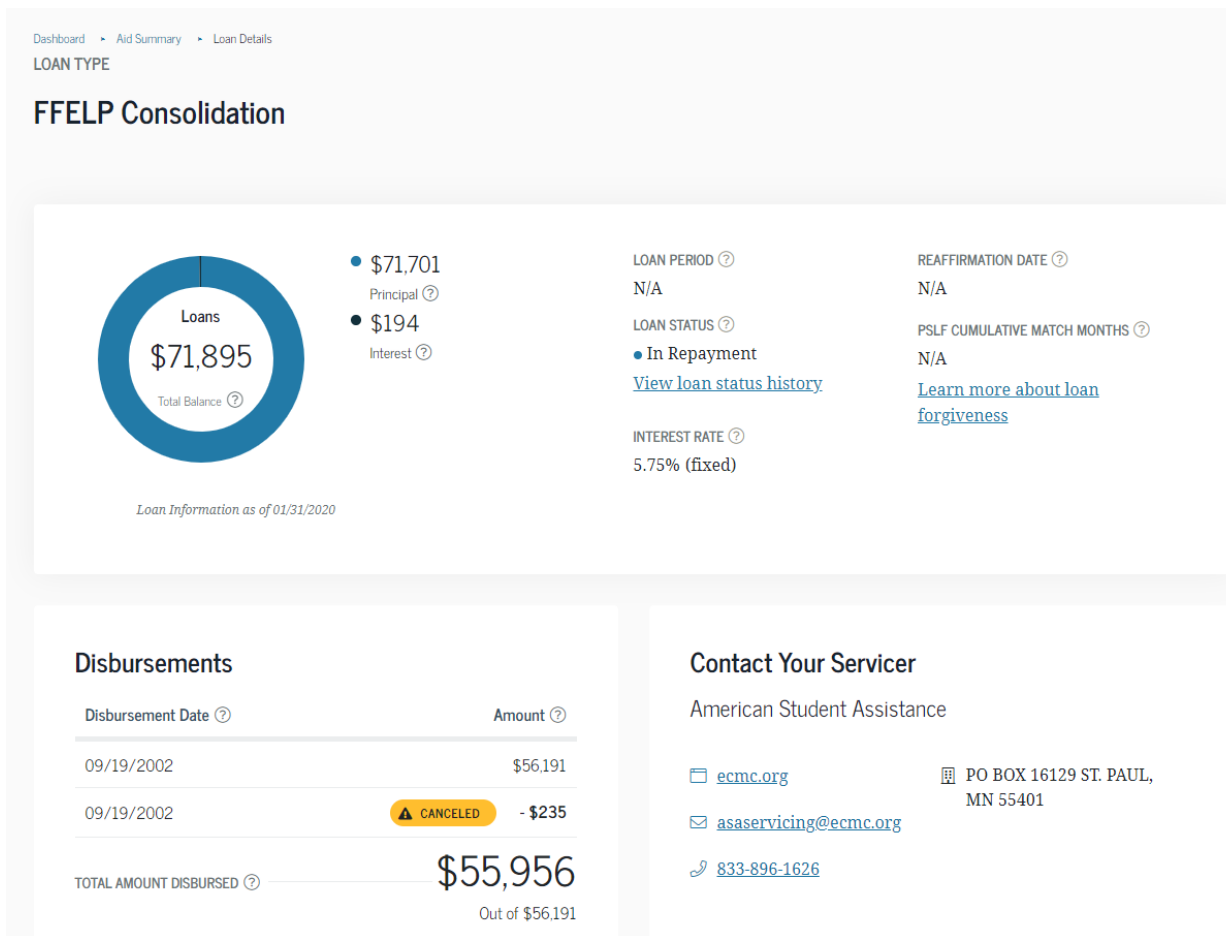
Dashboard ▸ Aid Summary ▸ Loan Details

LOAN TYPE

FFELP Consolidation

Loans
$71,895
Total Balance ?

$71,701
Principal ?

$194
Interest ?

Loan Information as of 01/31/2020

LOAN PERIOD ?
N/A

LOAN STATUS ?
In Repayment
View loan status history

INTEREST RATE ?
5.75% (fixed)

REAFFIRMATION DATE ?
N/A

PSLF CUMULATIVE MATCH MONTHS ?
N/A
Learn more about loan forgiveness

Disbursements

| Disbursement Date ? | Amount ? |
|---|---|
| 09/19/2002 | $56,191 |
| 09/19/2002 | CANCELED - $235 |

TOTAL AMOUNT DISBURSED ? $55,956
Out of $56,191

Contact Your Servicer

American Student Assistance

ecmc.org

asaservicing@ecmc.org

833-896-1626

PO BOX 16129 ST. PAUL, MN 55401